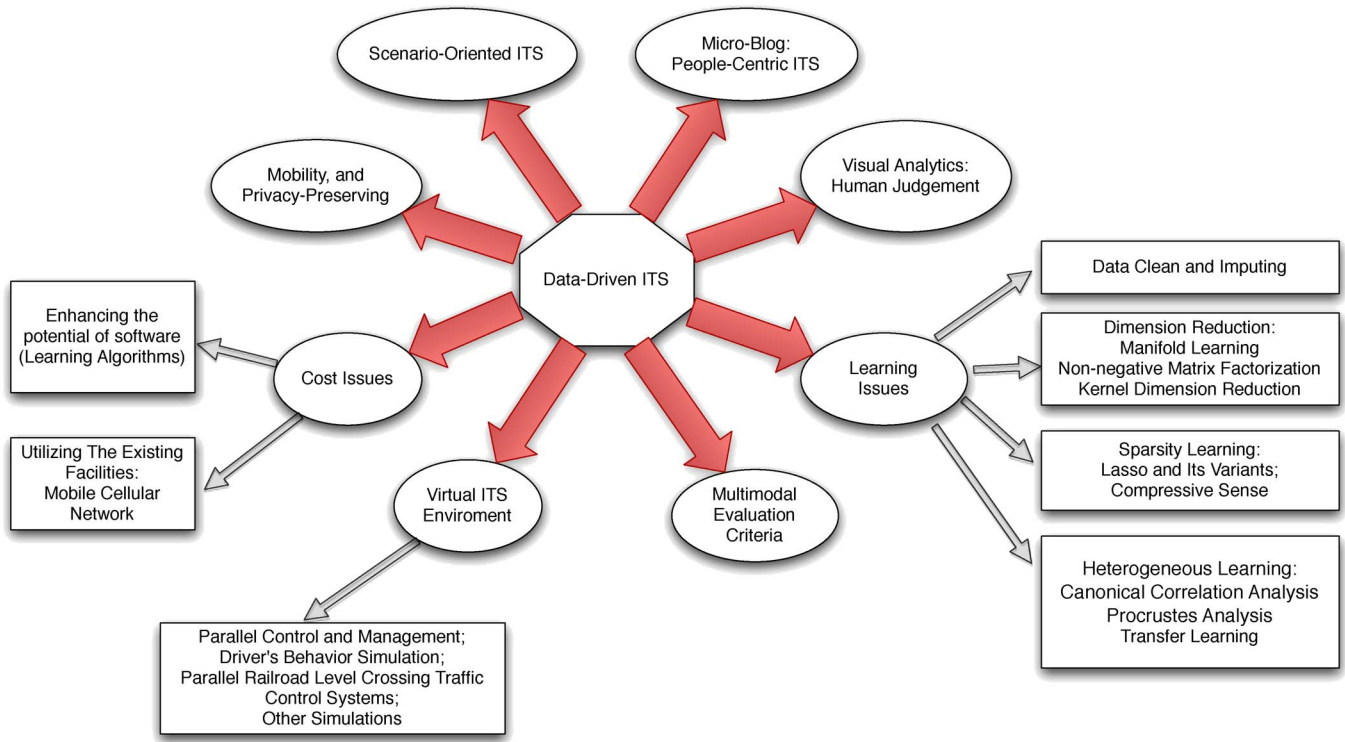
Scenario-Oriented ITS

Micro-Blog: People-Centric ITS

Mobility, and Privacy-Preserving

Visual Analytics: Human Judgement

Data-Driven ITS

Data Clean and Imputing

Enhancing the potential of software (Learning Algorithms)

Cost Issues

Learning Issues

Dimension Reduction: Manifold Learning Non-negative Matrix Factorization Kernel Dimension Reduction

Utilizing The Existing Facilities: Mobile Cellular Network

Sparsity Learning: Lasso and Its Variants; Compressive Sense

Virtual ITS Enviroment

Multimodal Evaluation Criteria

Heterogeneous Learning: Canonical Correlation Analysis Procrustes Analysis Transfer Learning

Parallel Control and Management; Driver's Behavior Simulation; Parallel Railroad Level Crossing Traffic Control Systems; Other Simulations